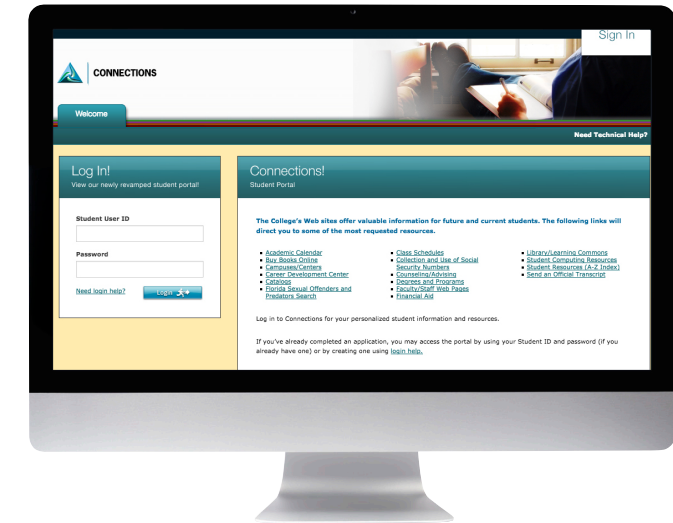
Sign In

CONNECTIONS

Welcome

Need Technical Help?

Log In!
View our newly revamped student portal!

Student User ID

Password

Need login help?

Login

Connections!
Student Portal

The College's Web sites offer valuable information for future and current students. The following links will direct you to some of the most requested resources.

- Academic Calendar
- Buy Books Online
- Campuses/Centers
- Career Development Center
- Catalogs
- Florida Sexual Offenders and Predators Search

- Class Schedules
- Collection and Use of Social Security Numbers
- Counseling/Advising
- Degrees and Programs
- Faculty/Staff Web Pages
- Financial Aid

- Library/Learning Commons
- Student Computing Resources
- Student Resources (A-Z Index)
- Send an Official Transcript

Log in to Connections for your personalized student information and resources.

If you've already completed an application, you may access the portal by using your Student ID and password (if you already have one) or by creating one using login help.